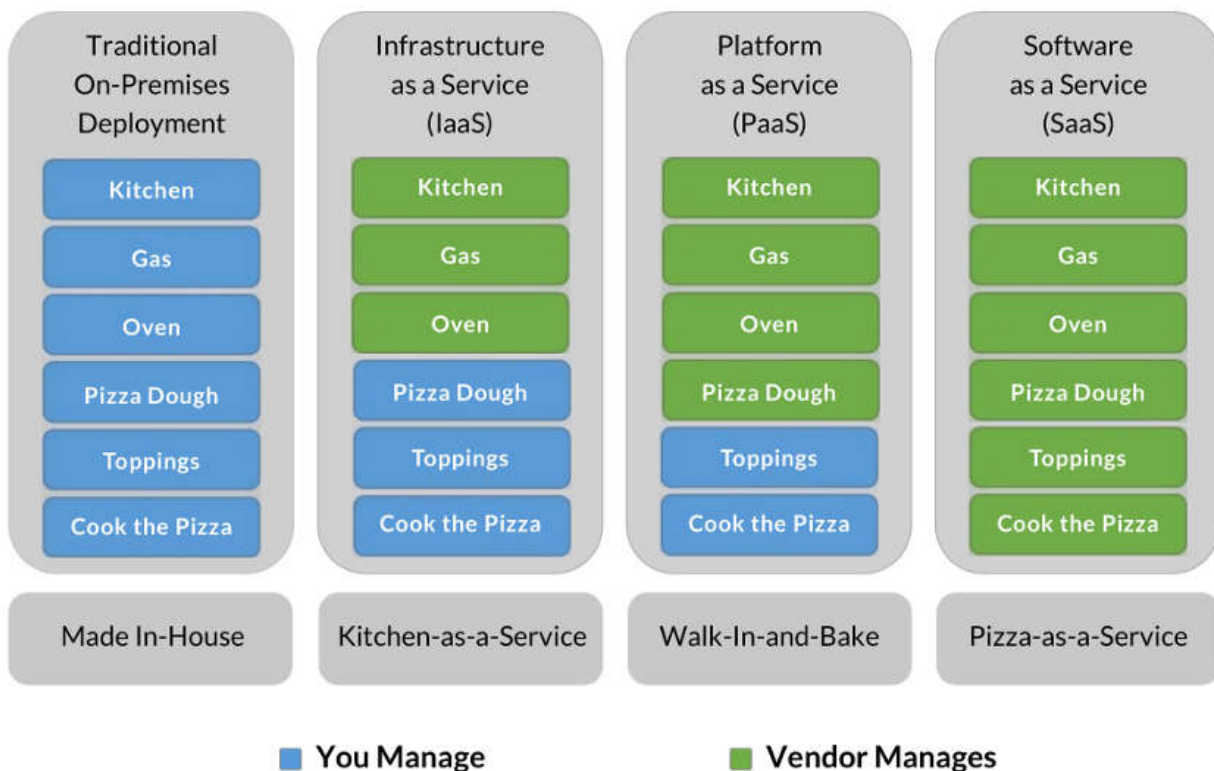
Traditional On-Premises Deployment

Kitchen

Gas

Oven

Pizza Dough

Toppings

Cook the Pizza

Made In-House

Infrastructure as a Service (IaaS)

Kitchen

Gas

Oven

Pizza Dough

Toppings

Cook the Pizza

Kitchen-as-a-Service

Platform as a Service (PaaS)

Kitchen

Gas

Oven

Pizza Dough

Toppings

Cook the Pizza

Walk-In-and-Bake

Software as a Service (SaaS)

Kitchen

Gas

Oven

Pizza Dough

Toppings

Cook the Pizza

Pizza-as-a-Service

You Manage

Vendor Manages